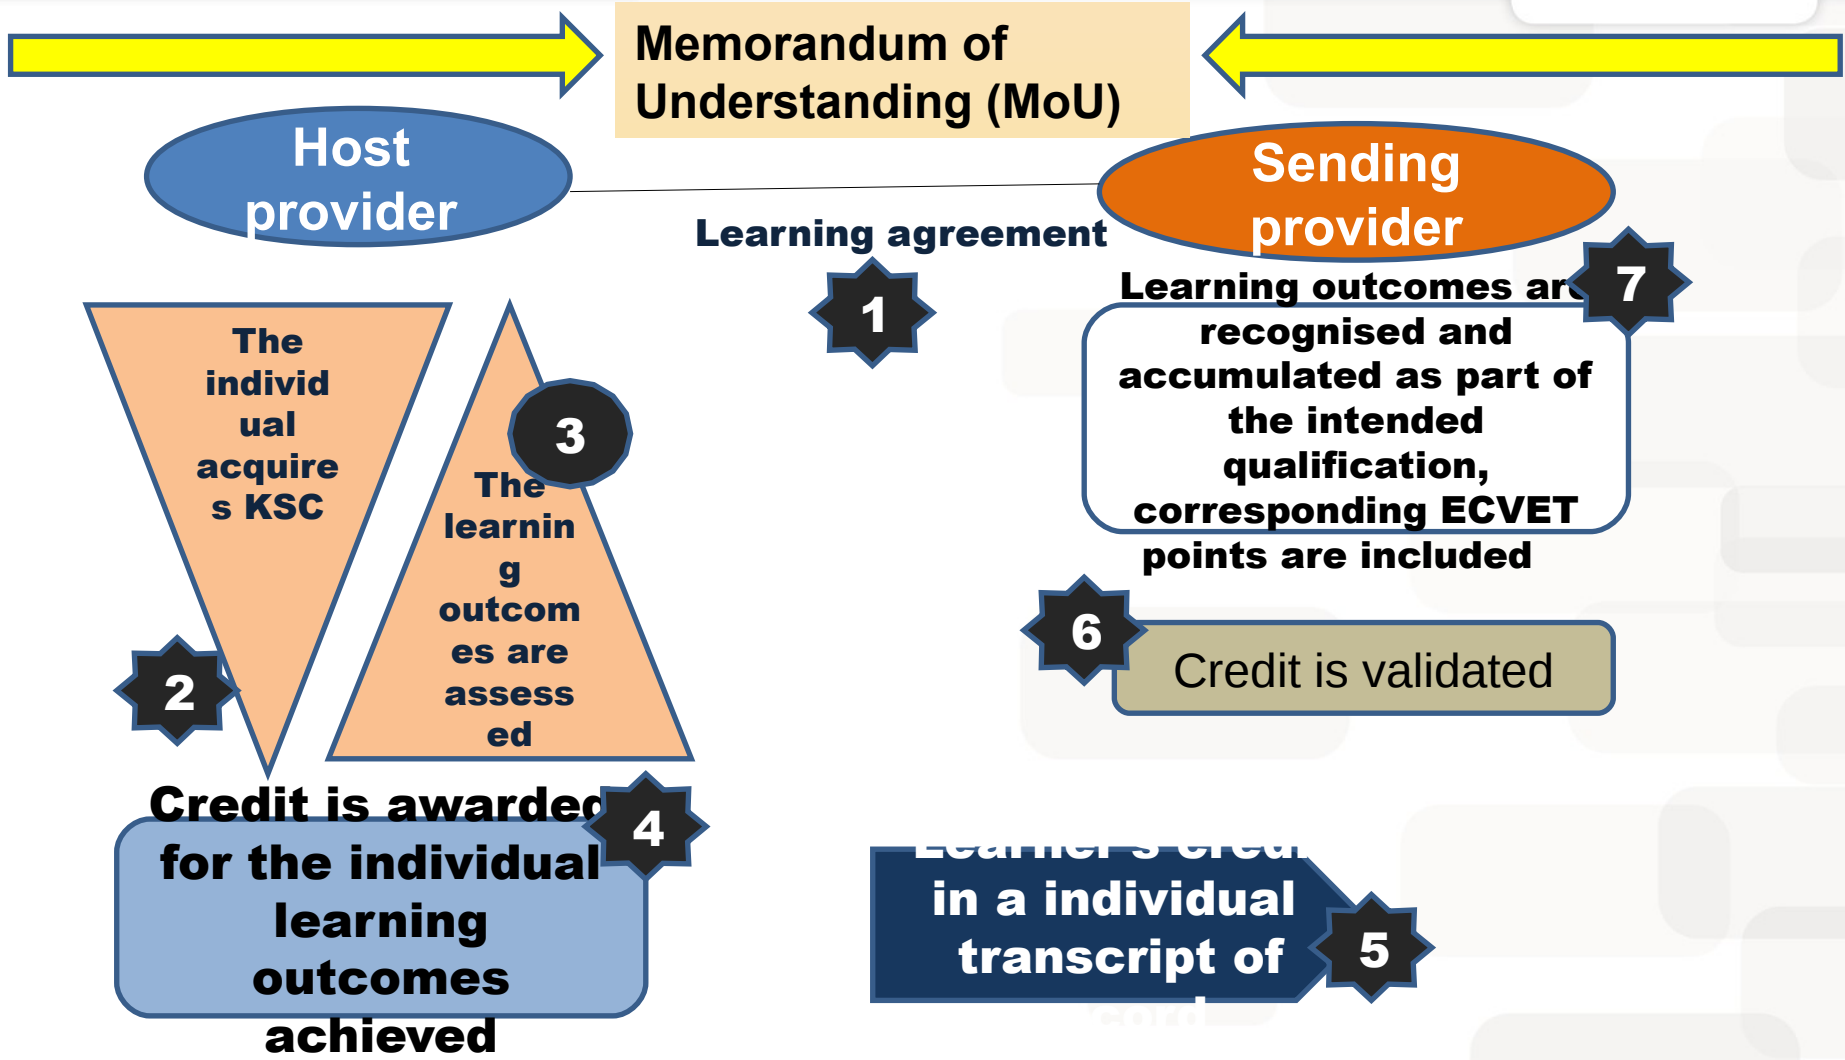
Memorandum of Understanding (MoU)

Host provider

Sending provider

Learning agreement

1

Learning outcomes are recognised and accumulated as part of the intended qualification, corresponding ECVET points are included

7

The individual acquires KSC

3

The learning outcomes are assessed

2

6

Credit is validated

Credit is awarded for the individual learning outcomes achieved

4

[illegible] in a individual transcript of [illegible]

5